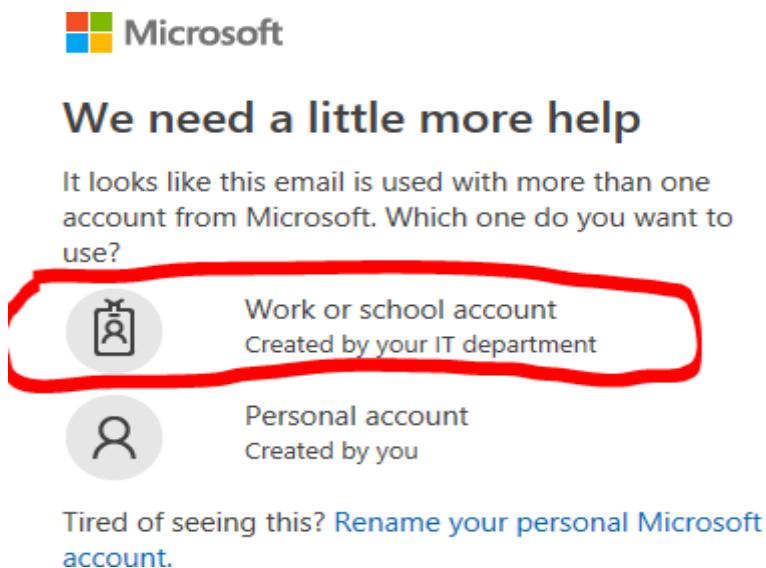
Microsoft

We need a little more help

It looks like this email is used with more than one account from Microsoft. Which one do you want to use?

Work or school account
Created by your IT department

Personal account
Created by you

Tired of seeing this? Rename your personal Microsoft account.